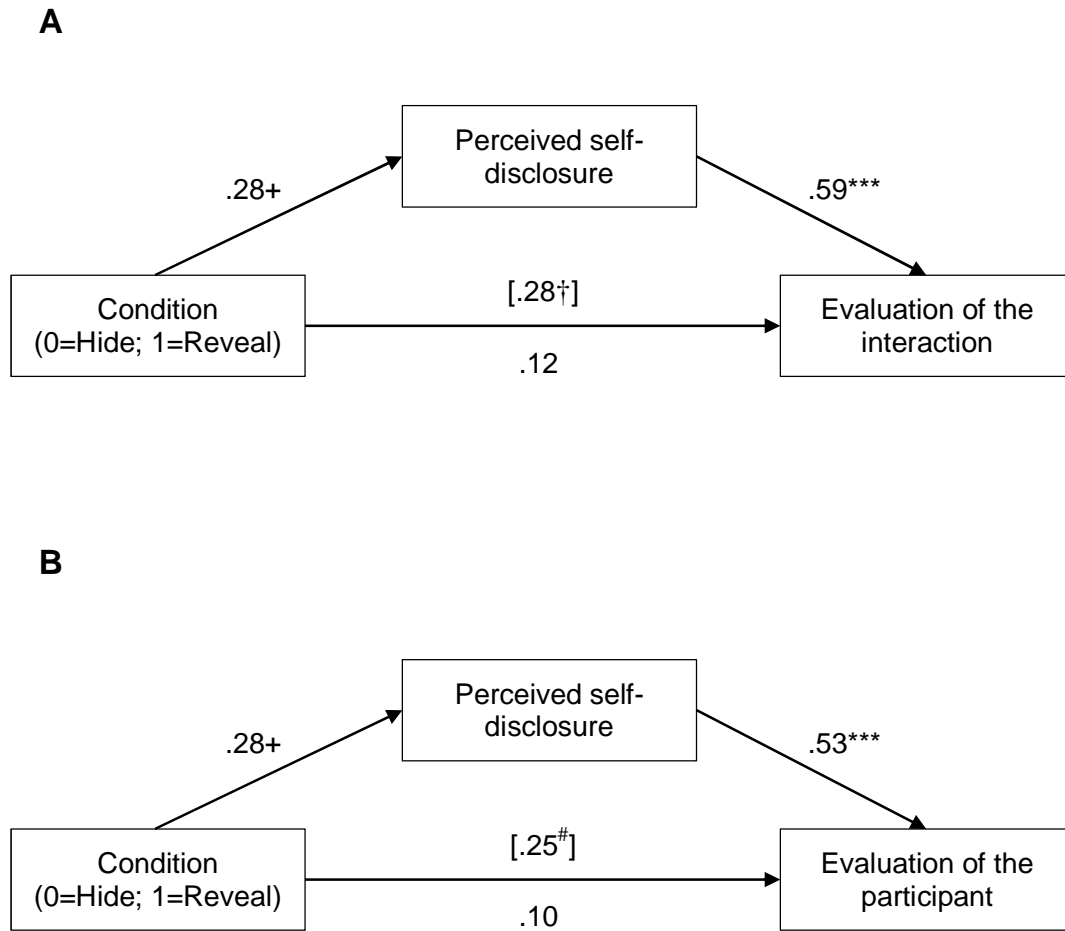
A

Perceived self-disclosure

.28+

.59***

Condition (0=Hide; 1=Reveal)

[.28†]

.12

Evaluation of the interaction

B

Perceived self-disclosure

.28+

.53***

Condition (0=Hide; 1=Reveal)

[.25$^{\#}$]

.10

Evaluation of the participant